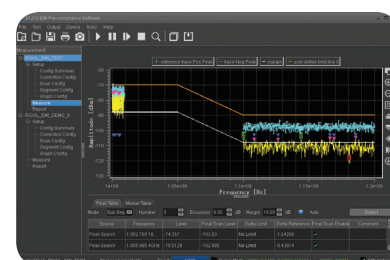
File Test Options Device Tools Help
Measurement
Setup
Config Summary
Correction Config
Scan Config
Engineer Config
Graph Config
Measure
Report
Setup
Config Summary
Correction Config
Scan Config
Engineer Config
Graph Config
Measure
Report
reference base Pos Peak
base Neg Peak
margin
user define limit line
Amplitude [dBm]
Frequency [Hz]
1.0e+09
1.05e+09
1.1e+09
1.15e+09
1.2e+09
Peak Table
Marker Table
Mode
Sub Reg
Number
Exclusion
dB
Margin
dB
Auto
Type
Frequency
Level
Final Scan Level
Delta Limit
Delta Reference
Final Scan Enable
Comment
Peak Search
1.002 700 10...
-74.357
-102.83
No Limit
0.4388
Peak Search
1.000 065 MHz
-70.0126
-102.908
No Limit
-0.42014